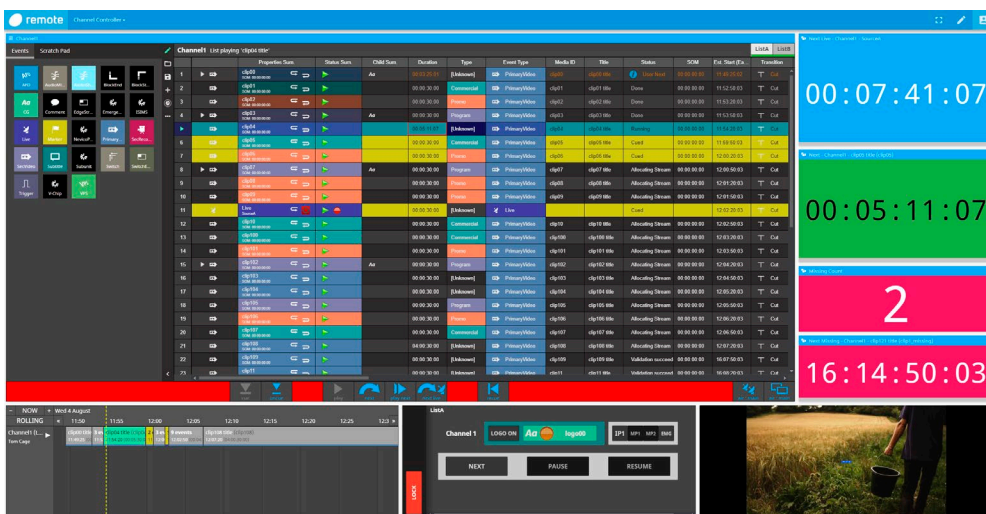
remote Channel Controller

Events Scratch Pad

Channel1 List playing 'clip04 title'

ListA ListB

| | | Properties Sum | Status Sum | Child Sum | Duration | Type | Event Type | Media ID | Title | Status | SOM | Est. Start | Transition |
|---|---|---|---|---|---|---|---|---|---|---|---|---|---|
| 1 | | clip00 | | Aa | | [Unknown] | PrimaryVideo | clip00 | clip00 title | Live Next | | | Cut |
| 2 | | clip01 | | | 00:00:30:00 | Commercial | PrimaryVideo | clip01 | clip01 title | Done | 00:00:00:00 | 11:52:58:03 | Cut |
| 3 | | clip02 | | | 00:00:30:00 | Promo | PrimaryVideo | clip02 | clip02 title | Done | 00:00:00:00 | 11:53:28:03 | Cut |
| 4 | | clip03 | | Aa | 00:00:30:00 | Program | PrimaryVideo | clip03 | clip03 title | Done | 00:00:00:00 | 11:53:58:03 | Cut |
| 5 | | clip04 | | | | [Unknown] | PrimaryVideo | clip04 | clip04 title | Running | | | Cut |
| 6 | | clip05 | | | 00:00:30:00 | Commercial | PrimaryVideo | clip05 | clip05 title | Cued | 00:00:00:00 | 11:59:53:03 | Cut |
| 7 | | clip06 | | | 00:00:30:00 | Promo | PrimaryVideo | clip06 | clip06 title | Cued | 00:00:00:00 | 12:00:23:03 | Cut |
| 8 | | clip07 | | Aa | 00:00:30:00 | Program | PrimaryVideo | clip07 | clip07 title | Allocating Stream | 00:00:00:00 | 12:00:53:03 | Cut |
| 9 | | clip08 | | | 00:00:30:00 | Commercial | PrimaryVideo | clip08 | clip08 title | Allocating Stream | 00:00:00:00 | 12:01:23:03 | Cut |
| 10 | | clip09 | | | 00:00:30:00 | Promo | PrimaryVideo | clip09 | clip09 title | Allocating Stream | 00:00:00:00 | 12:01:53:03 | Cut |
| 11 | | Live | | | | [Unknown] | Live | | | Cued | | 12:02:23:03 | Cut |
| 12 | | clip10 | | | 00:00:30:00 | Commercial | PrimaryVideo | clip10 | clip10 title | Allocating Stream | 00:00:00:00 | 12:02:53:03 | Cut |
| 13 | | clip100 | | | 00:00:30:00 | Commercial | PrimaryVideo | clip100 | clip100 title | Allocating Stream | 00:00:00:00 | 12:03:23:03 | Cut |
| 14 | | clip101 | | | 00:00:30:00 | Promo | PrimaryVideo | clip101 | clip101 title | Allocating Stream | 00:00:00:00 | 12:03:53:03 | Cut |
| 15 | | clip102 | | Aa | 00:00:30:00 | Program | PrimaryVideo | clip102 | clip102 title | Allocating Stream | 00:00:00:00 | 12:04:23:03 | Cut |
| 16 | | clip103 | | | 00:00:30:00 | Commercial | PrimaryVideo | clip103 | clip103 title | Allocating Stream | 00:00:00:00 | 12:04:53:03 | Cut |
| 17 | | clip104 | | | 00:00:30:00 | Promo | PrimaryVideo | clip104 | clip104 title | Allocating Stream | 00:00:00:00 | 12:05:23:03 | Cut |
| 18 | | clip105 | | | 00:00:30:00 | Program | PrimaryVideo | clip105 | clip105 title | Allocating Stream | 00:00:00:00 | 12:05:53:03 | Cut |
| 19 | | clip106 | | | 00:00:30:00 | Promo | PrimaryVideo | clip106 | clip106 title | Allocating Stream | 00:00:00:00 | 12:06:23:03 | Cut |
| 20 | | clip107 | | | 00:00:30:00 | Commercial | PrimaryVideo | clip107 | clip107 title | Allocating Stream | 00:00:00:00 | 12:06:53:03 | Cut |
| 21 | | clip108 | | | 04:00:30:00 | [Unknown] | PrimaryVideo | clip108 | clip108 title | Allocating Stream | 00:00:00:00 | 12:07:23:03 | Cut |
| 22 | | clip109 | | | 00:00:30:00 | [Unknown] | PrimaryVideo | clip109 | clip109 title | Validation succeed | 00:00:00:00 | 16:07:53:03 | Cut |
| 23 | | clip11 | | | 00:00:30:00 | [Unknown] | PrimaryVideo | clip11 | clip11 title | Validation succeed | 00:00:00:00 | 16:08:23:03 | Cut |

00:07:41:07

00:05:11:07

Missing Count

2

16:14:50:03

NOW Wed 4 August
ROLLING 11:50 11:55 12:00 12:05 12:10 12:15 12:20 12:25 12:3
Channel1 Tom Cage

ListA
Channel 1 LOGO ON Aa logo00 IP1 MP1 MP2 EMG
NEXT PAUSE RESUME
LOCK